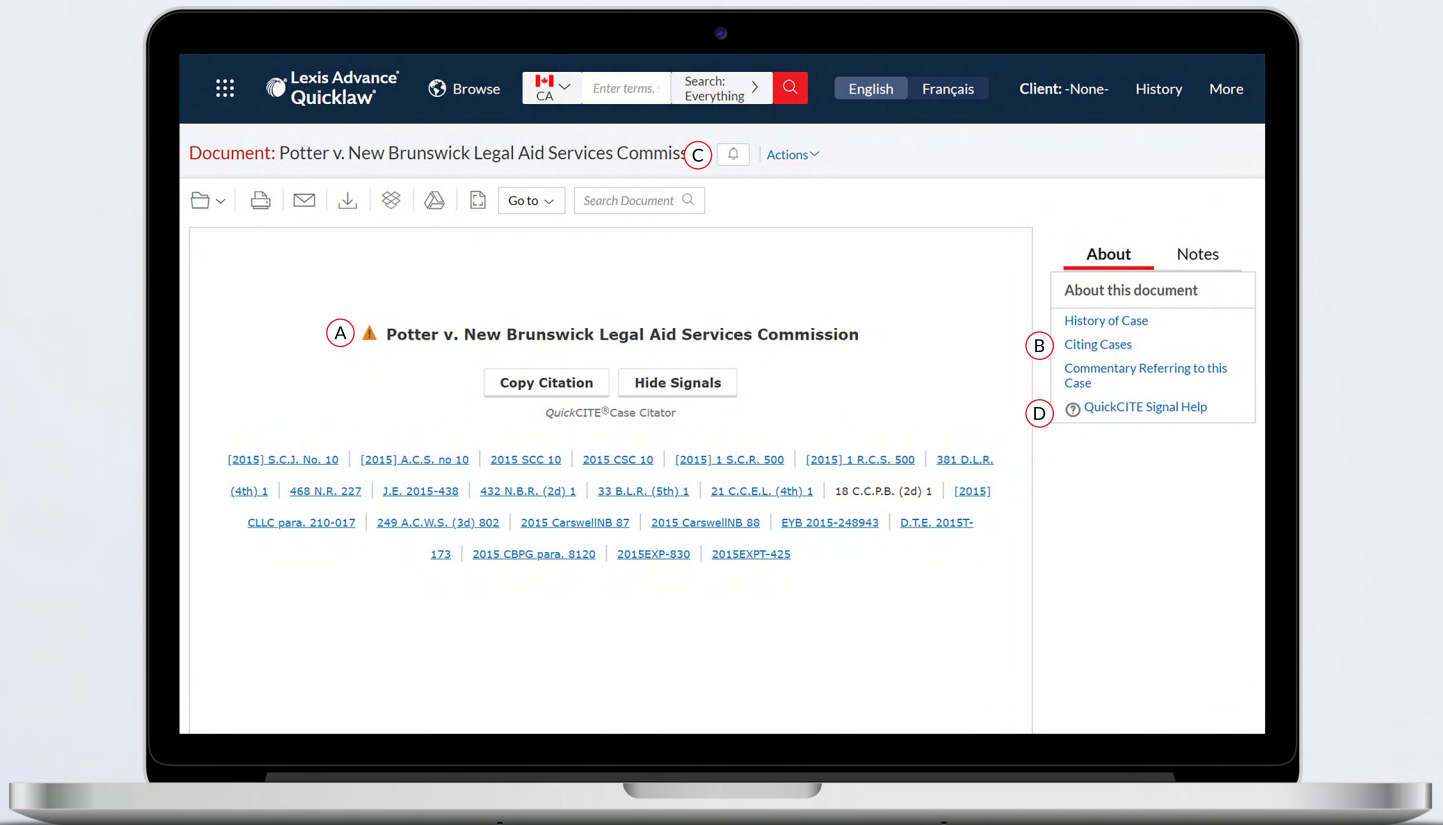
Lexis Advance® Quicklaw®

Browse

CA

Enter terms,

Search: Everything

English

Français

Client: -None-

History

More

Document: Potter v. New Brunswick Legal Aid Services Commiss

C

Actions

Go to

Search Document

About

Notes

About this document

History of Case

B

Citing Cases

Commentary Referring to this Case

D

QuickCITE Signal Help

A

Potter v. New Brunswick Legal Aid Services Commission

Copy Citation

Hide Signals

QuickCITE® Case Citator

[2015] S.C.J. No. 10 | [2015] A.C.S. no 10 | 2015 SCC 10 | 2015 CSC 10 | [2015] 1 S.C.R. 500 | [2015] 1 R.C.S. 500 | 381 D.L.R. (4th) 1 | 468 N.R. 227 | J.E. 2015-438 | 432 N.B.R. (2d) 1 | 33 B.L.R. (5th) 1 | 21 C.C.E.L. (4th) 1 | 18 C.C.P.B. (2d) 1 | [2015] CLLC para. 210-017 | 249 A.C.W.S. (3d) 802 | 2015 CarswellNB 87 | 2015 CarswellNB 88 | EYB 2015-248943 | D.T.E. 2015T-173 | 2015 CBPG para. 8120 | 2015EXP-830 | 2015EXPT-425